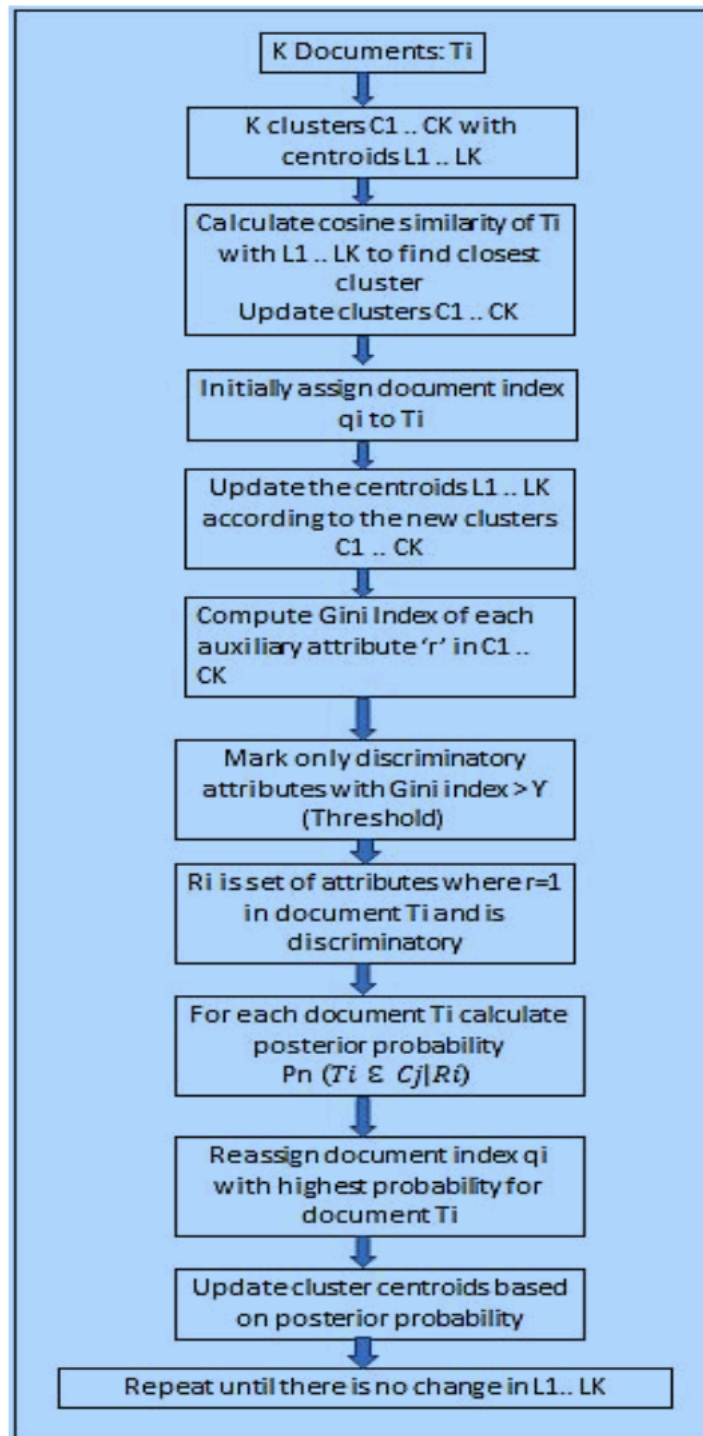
K Documents: Ti

K clusters C1 .. CK with centroids L1 .. LK

Calculate cosine similarity of Ti with L1 .. LK to find closest cluster
Update clusters C1 .. CK

Initially assign document index qi to Ti

Update the centroids L1 .. LK according to the new clusters C1 .. CK

Compute Gini Index of each auxiliary attribute 'r' in C1 .. CK

Mark only discriminatory attributes with Gini index > Y (Threshold)

Ri is set of attributes where r=1 in document Ti and is discriminatory

For each document Ti calculate posterior probability Pn $(Ti \in Cj|Ri)$

Reassign document index qi with highest probability for document Ti

Update cluster centroids based on posterior probability

Repeat until there is no change in L1.. LK